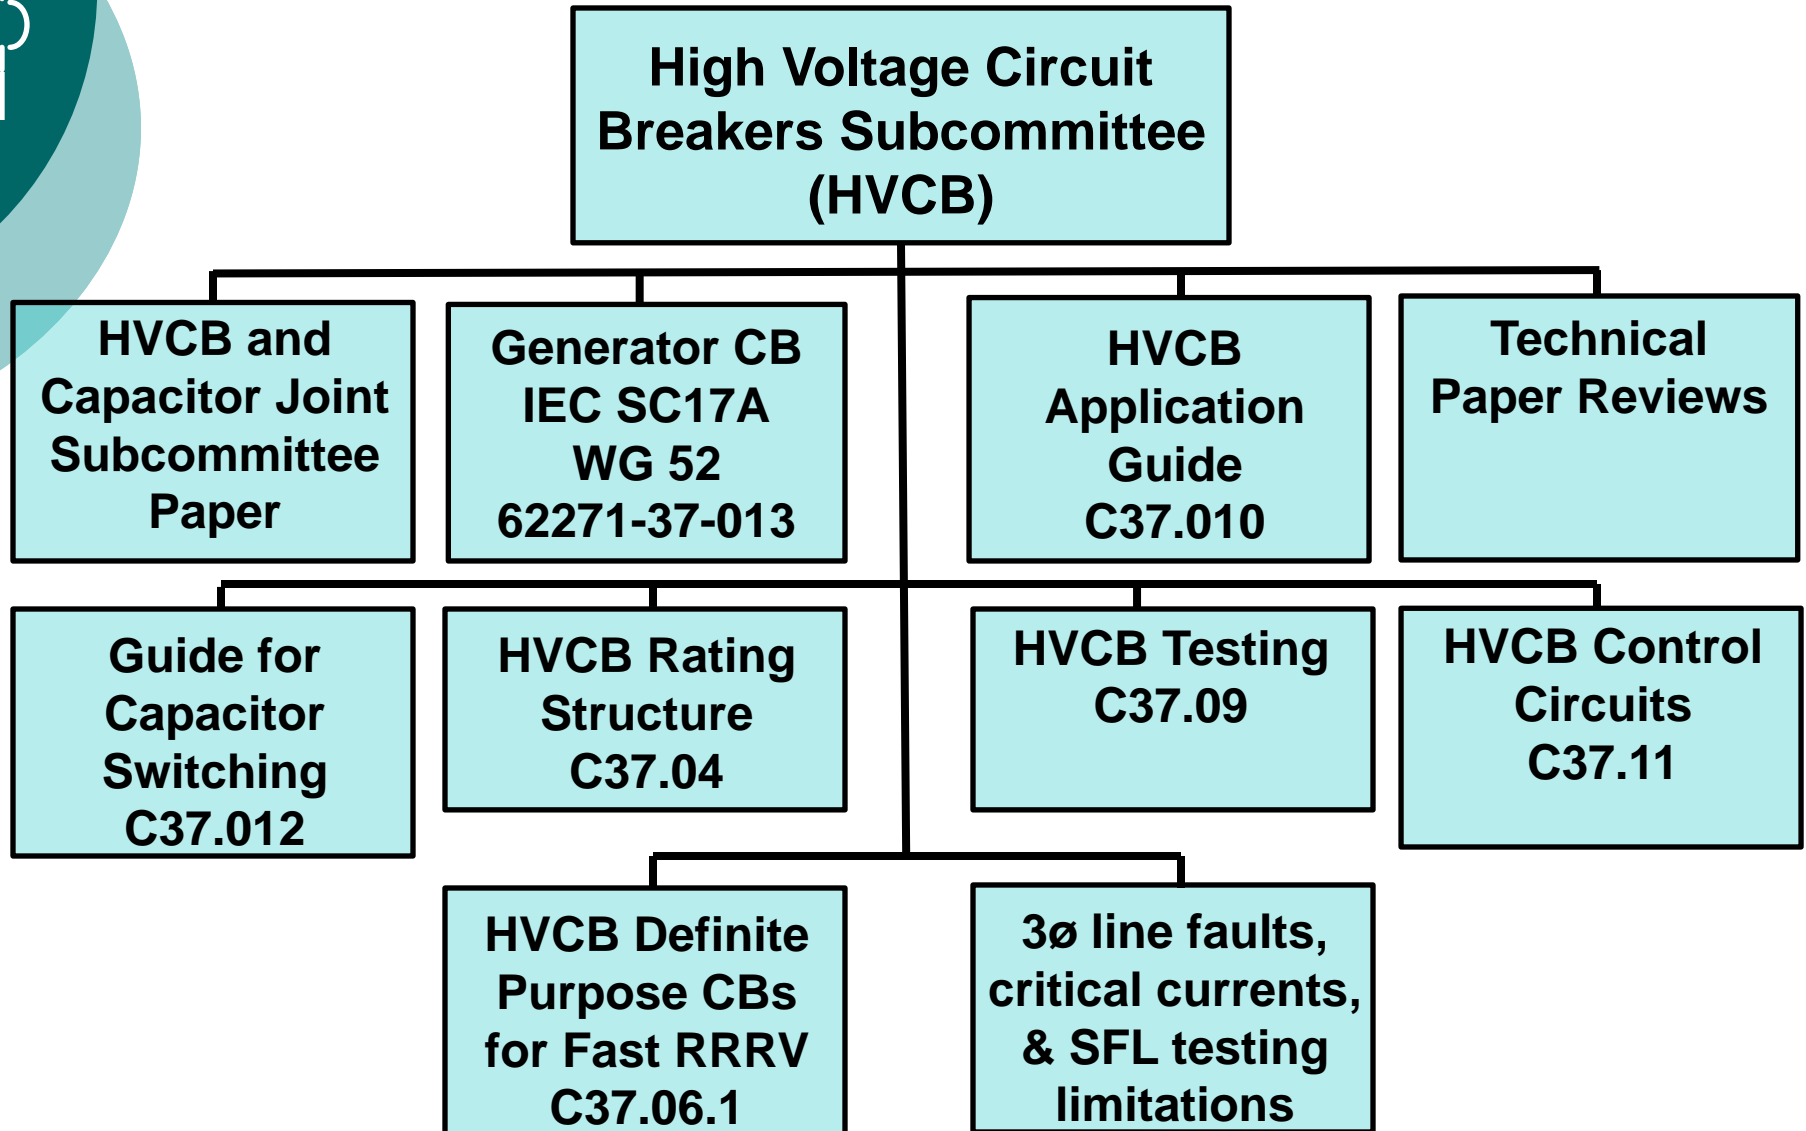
High Voltage Circuit Breakers Subcommittee (HVCB)

HVCB and Capacitor Joint Subcommittee Paper

Generator CB IEC SC17A WG 52 62271-37-013

HVCB Application Guide C37.010

Technical Paper Reviews

Guide for Capacitor Switching C37.012

HVCB Rating Structure C37.04

HVCB Testing C37.09

HVCB Control Circuits C37.11

HVCB Definite Purpose CBs for Fast RRRV C37.06.1

3ø line faults, critical currents, & SFL testing limitations